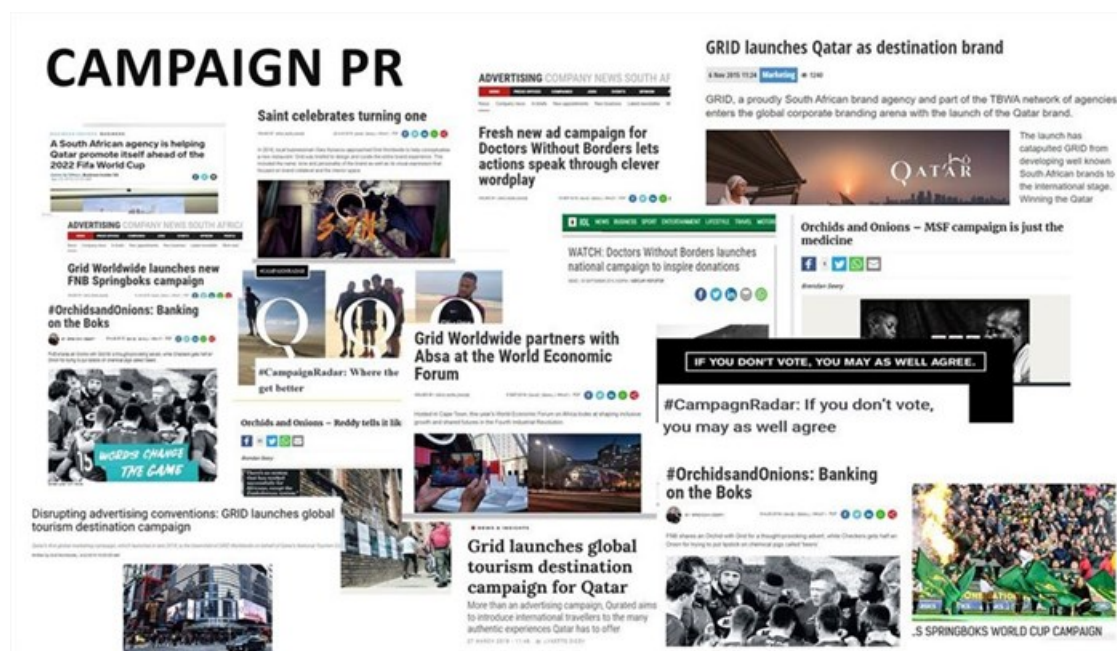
CAMPAIGN PR

GRID launches Qatar as destination brand

6 Nov 2015 11:24 Marketing

GRID, a proudly South African brand agency and part of the TBWA network of agencies enters the global corporate branding arena with the launch of the Qatar brand.

The launch has catapulted GRID from developing well known South African brands to the international stage. Winning the Qatar

QATAR

ADVERTISING COMPANY NEWS SOUTH AF

Fresh new ad campaign for Doctors Without Borders lets actions speak through clever wordplay

Saint celebrates turning one

BUSINESS

A South African agency is helping Qatar promote itself ahead of the 2022 Fifa World Cup

ADVERTISING COMPANY NEWS SOUTH AFRICA

Grid Worldwide launches new FNB Springboks campaign

#OrchidsandOnions: Banking on the Boks

WORDS CHANGE THE GAME

WATCH: Doctors Without Borders launches national campaign to inspire donations

Orchids and Onions – MSF campaign is just the medicine

#CampaignRadar: Where the get better

Orchids and Onions – Reddy tells it lik

Grid Worldwide partners with Absa at the World Economic Forum

IF YOU DON'T VOTE, YOU MAY AS WELL AGREE.

#CampagnRadar: If you don't vote, you may as well agree

#OrchidsandOnions: Banking on the Boks

Disrupting advertising conventions: GRID launches global tourism destination campaign

NEWS & INSIGHTS

Grid launches global tourism destination campaign for Qatar

More than an advertising campaign, Qurated aims to introduce international travellers to the many authentic experiences Qatar has to offer

.S SPRINGBOKS WORLD CUP CAMPAIGN